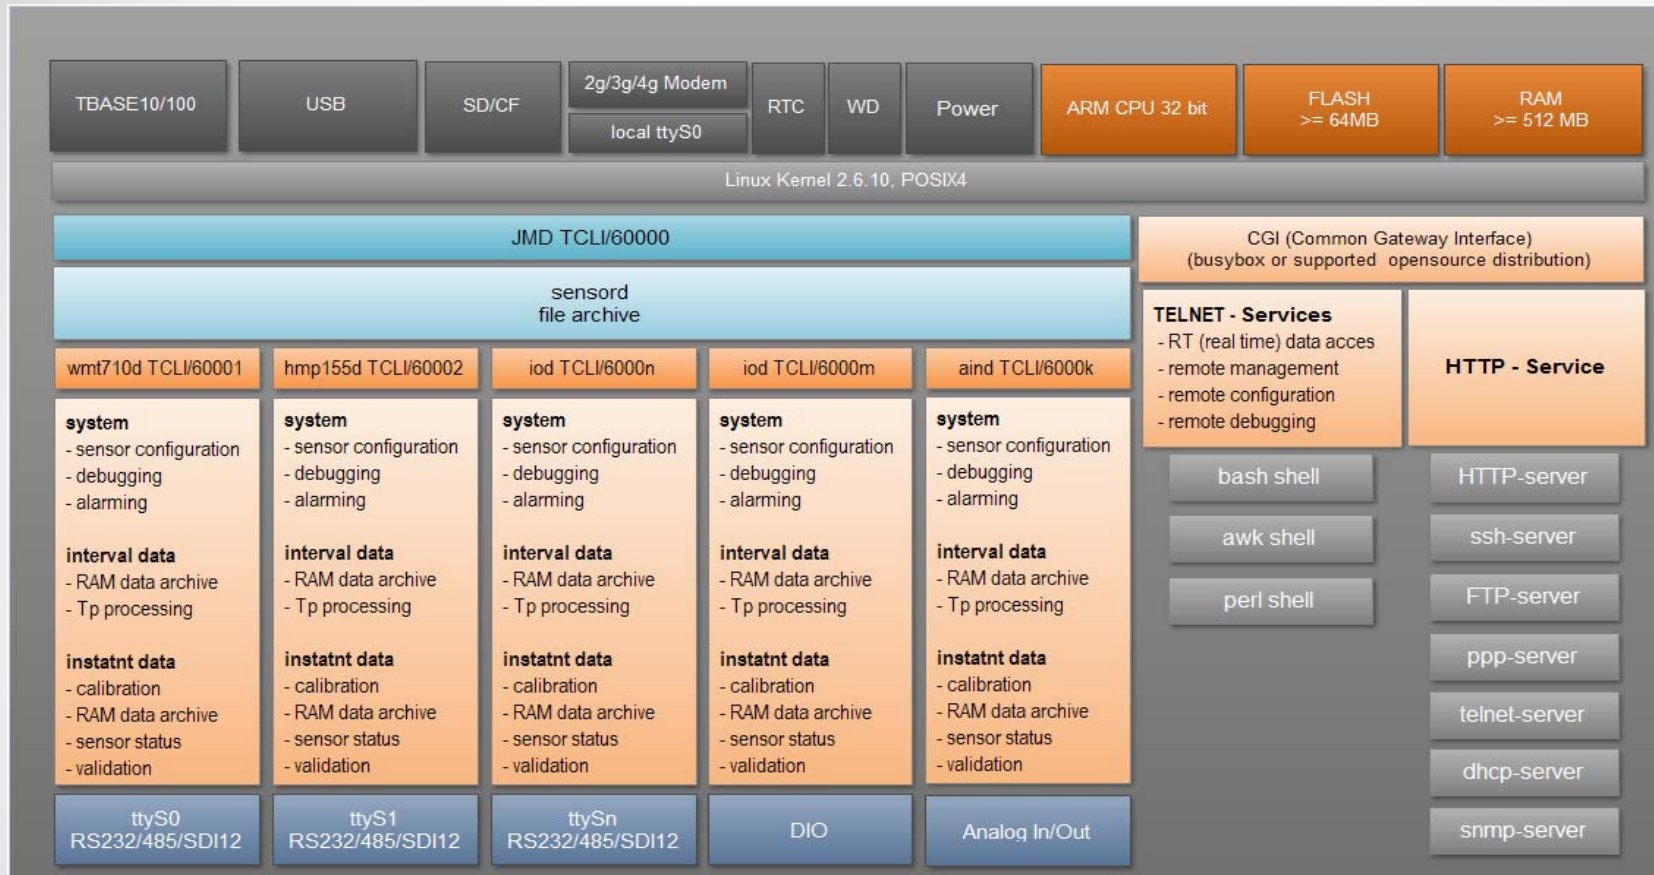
TBASE10/100

USB

SD/CF

2g/3g/4g Modem

local ttyS0

RTC

WD

Power

ARM CPU 32 bit

FLASH
>= 64MB

RAM
>= 512 MB

Linux Kernel 2.6.10, POSIX4

JMD TCLI/60000

sensord
file archive

wmt710d TCLI/60001

system
- sensor configuration
- debugging
- alarming

interval data
- RAM data archive
- Tp processing

instatnt data
- calibration
- RAM data archive
- sensor status
- validation

ttyS0
RS232/485/SDI12

hmp155d TCLI/60002

system
- sensor configuration
- debugging
- alarming

interval data
- RAM data archive
- Tp processing

instatnt data
- calibration
- RAM data archive
- sensor status
- validation

ttyS1
RS232/485/SDI12

iod TCLI/6000n

system
- sensor configuration
- debugging
- alarming

interval data
- RAM data archive
- Tp processing

instatnt data
- calibration
- RAM data archive
- sensor status
- validation

ttySn
RS232/485/SDI12

iod TCLI/6000m

system
- sensor configuration
- debugging
- alarming

interval data
- RAM data archive
- Tp processing

instatnt data
- calibration
- RAM data archive
- sensor status
- validation

DIO

aind TCLI/6000k

system
- sensor configuration
- debugging
- alarming

interval data
- RAM data archive
- Tp processing

instatnt data
- calibration
- RAM data archive
- sensor status
- validation

Analog In/Out

CGI (Common Gateway Interface)
(busybox or supported opensource distribution)

TELNET - Services
- RT (real time) data acces
- remote management
- remote configuration
- remote debugging

HTTP - Service

bash shell

awk shell

perl shell

HTTP-server

ssh-server

FTP-server

ppp-server

telnet-server

dhcp-server

snmp-server